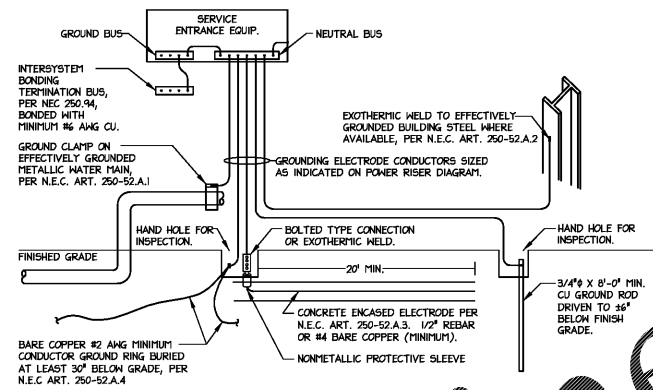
SERVICE ENTRANCE EQUIP.

GROUND BUS

NEUTRAL BUS

INTERSYSTEM BONDING TERMINATION BUS, PER NEC 250.94, BONDED WITH MINIMUM #6 AWG CU.

EXOTHERMIC WELD TO EFFECTIVELY GROUNDED BUILDING STEEL WHERE AVAILABLE, PER N.E.C. ART. 250-52.A.2

GROUND CLAMP ON EFFECTIVELY GROUNDED METALLIC WATER MAIN, PER N.E.C. ART. 250-52.A.1

GROUNDING ELECTRODE CONDUCTORS SIZED AS INDICATED ON POWER RISER DIAGRAM.

HAND HOLE FOR INSPECTION.

BOLTED TYPE CONNECTION OR EXOTHERMIC WELD.

HAND HOLE FOR INSPECTION.

FINISHED GRADE

20' MIN.

3/4"$\phi$ X 8'-0" MIN. CU GROUND ROD DRIVEN TO 36" BELOW FINISH GRADE.

CONCRETE ENCASED ELECTRODE PER N.E.C. ART. 250-52.A.3. 1/2" REBAR OR #4 BARE COPPER (MINIMUM).

BARE COPPER #2 AWG MINIMUM CONDUCTOR GROUND RING BURIED AT LEAST 30" BELOW GRADE, PER N.E.C ART. 250-52.A.4

NONMETALLIC PROTECTIVE SLEEVE